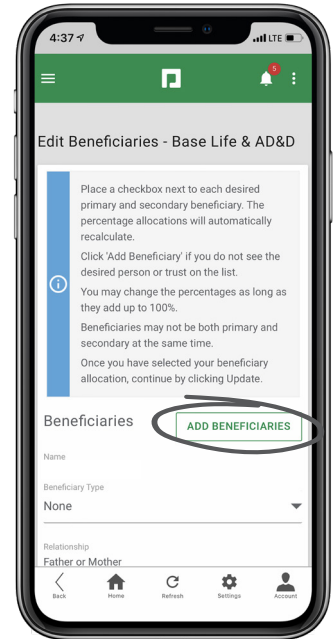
4:37 LTE

5

Edit Beneficiaries - Base Life & AD&D

Place a checkbox next to each desired primary and secondary beneficiary. The percentage allocations will automatically recalculate.

Click 'Add Beneficiary' if you do not see the desired person or trust on the list.

You may change the percentages as long as they add up to 100%.

Beneficiaries may not be both primary and secondary at the same time.

Once you have selected your beneficiary allocation, continue by clicking Update.

Beneficiaries

ADD BENEFICIARIES

Name

Beneficiary Type

None

Relationship

Father or Mother

Back Home Refresh Settings Account